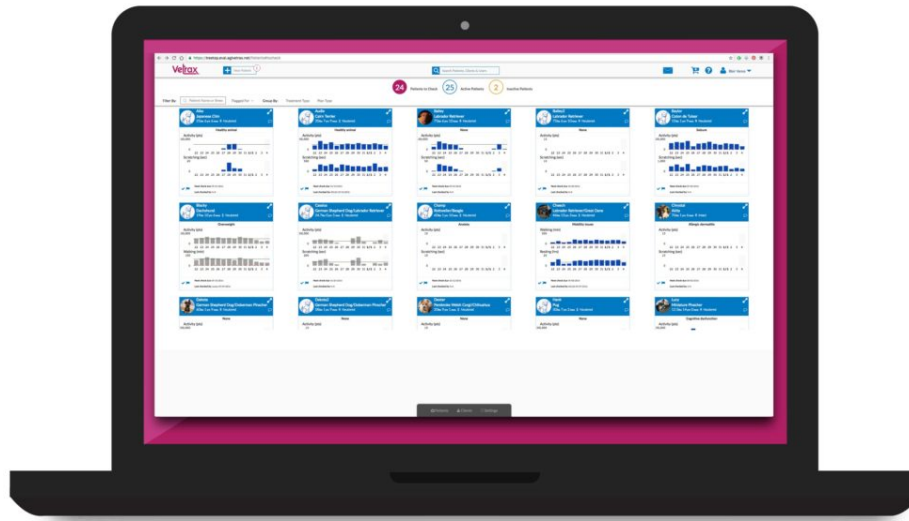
Veltrax

24 Patients to Check

25 Active Patients

2 Inactive Patients

Filter By:

Group By:

Treatment Type

Pet Type

Healthy animal

None

None

Seizure

Overweight

Anxiety

Mobility issues

Allergic dermatitis

None

None

None

None

Cognitive dysfunction